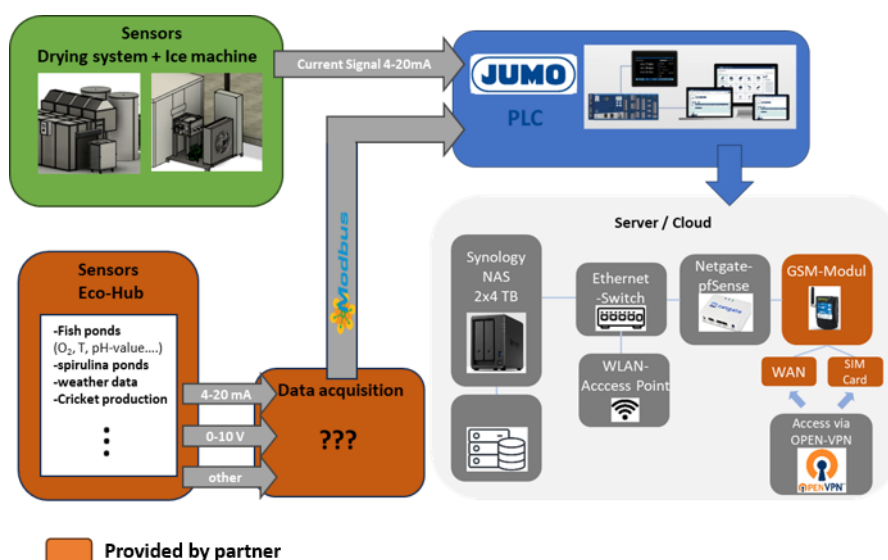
Sensors
Drying system + Ice machine

Current Signal 4-20mA

JUMO

PLC

Modbus

Server / Cloud

Synology NAS 2x4 TB

Ethernet -Switch

Netgate-pfSense

GSM-Modul

WLAN-Acccess Point

WAN

SIM Card

Access via OPEN-VPN

OPENVPN

Sensors
Eco-Hub

-Fish ponds
($O_2$, T, pH-value….)
-spirulina ponds
-weather data
-Cricket production

⋮

4-20 mA

0-10 V

other

Data acquisition

???

Provided by partner